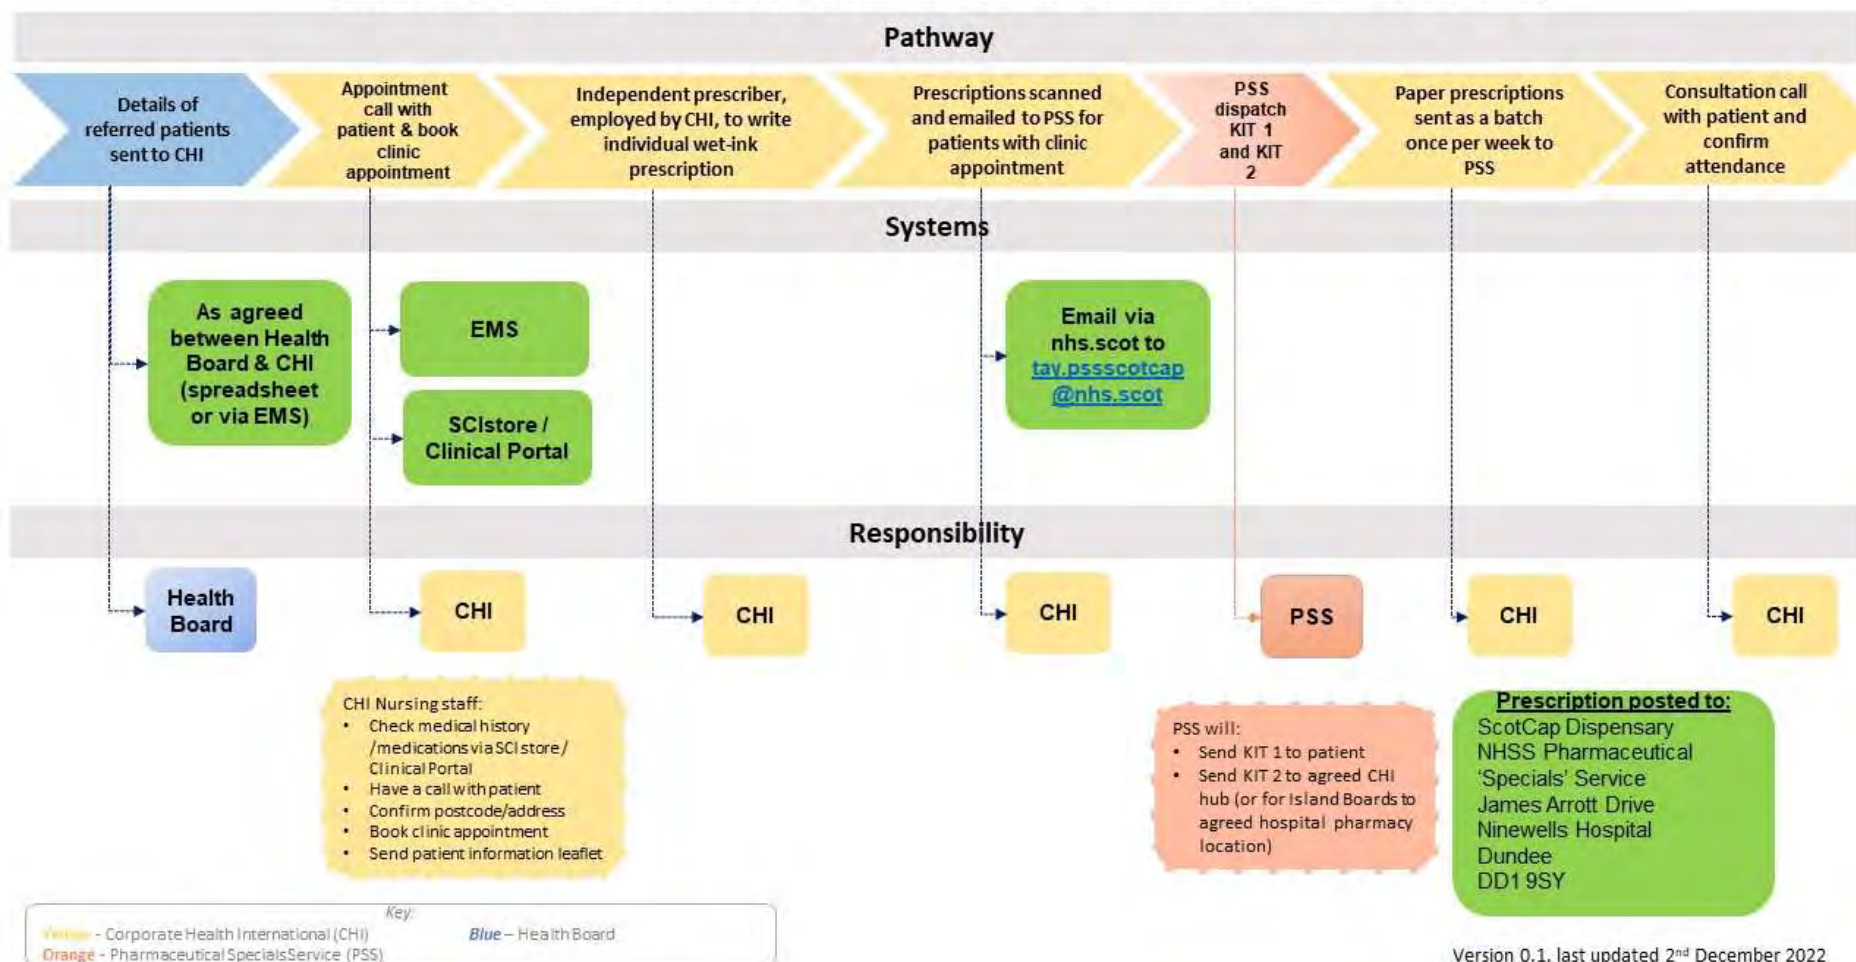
Pathway

Details of referred patients sent to CHI

Appointment call with patient & book clinic appointment

Independent prescriber, employed by CHI, to write individual wet-ink prescription

Prescriptions scanned and emailed to PSS for patients with clinic appointment

PSS dispatch KIT 1 and KIT 2

Paper prescriptions sent as a batch once per week to PSS

Consultation call with patient and confirm attendance

Systems

As agreed between Health Board & CHI (spreadsheet or via EMS)

EMS

SCIstore / Clinical Portal

Email via nhs.scot to tay.pssscotcap @nhs.scot

Responsibility

Health Board

CHI

CHI

CHI

PSS

CHI

CHI

CHI Nursing staff:
• Check medical history /medications via SCI store / Clinical Portal
• Have a call with patient
• Confirm postcode/address
• Book clinic appointment
• Send patient information leaflet

PSS will:
• Send KIT 1 to patient
• Send KIT 2 to agreed CHI hub (or for Island Boards to agreed hospital pharmacy location)

Prescription posted to:
ScotCap Dispensary
NHSS Pharmaceutical 'Specials' Service
James Arrott Drive
Ninewells Hospital
Dundee
DD1 9SY

Key:
Yellow - Corporate Health International (CHI)
Blue – Health Board
Orange - Pharmaceutical Specials Service (PSS)

Version 0.1, last updated 2$^{nd}$ December 2022